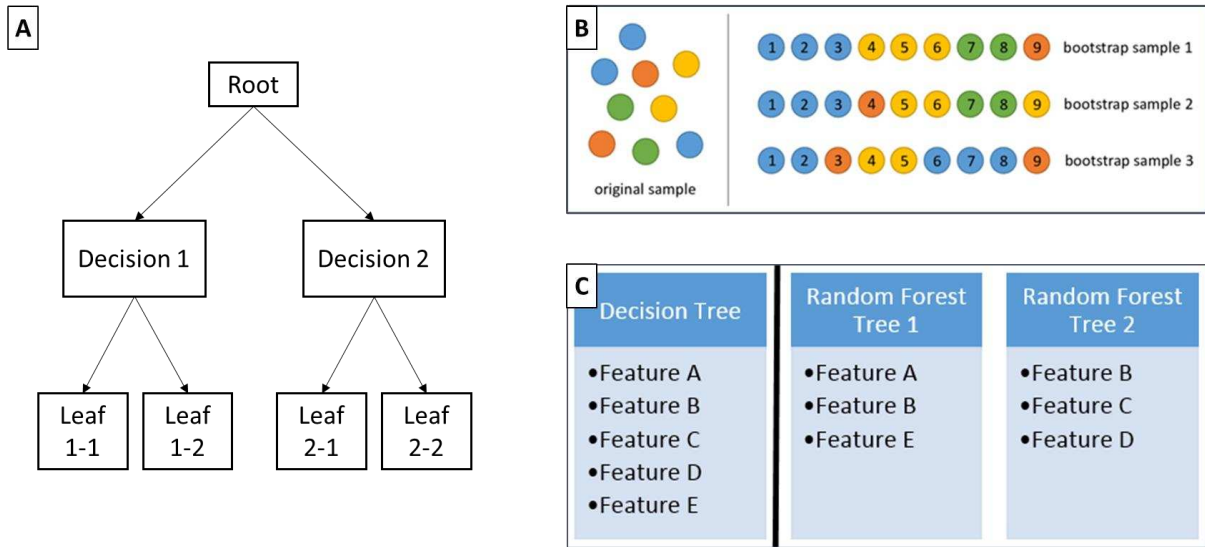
A

Root

Decision 1

Decision 2

Leaf 1-1

Leaf 1-2

Leaf 2-1

Leaf 2-2

B

original sample

1 2 3 4 5 6 7 8 9 bootstrap sample 1

1 2 3 4 5 6 7 8 9 bootstrap sample 2

1 2 3 4 5 6 7 8 9 bootstrap sample 3

C

Decision Tree

•Feature A
•Feature B
•Feature C
•Feature D
•Feature E

Random Forest Tree 1

•Feature A
•Feature B
•Feature E

Random Forest Tree 2

•Feature B
•Feature C
•Feature D